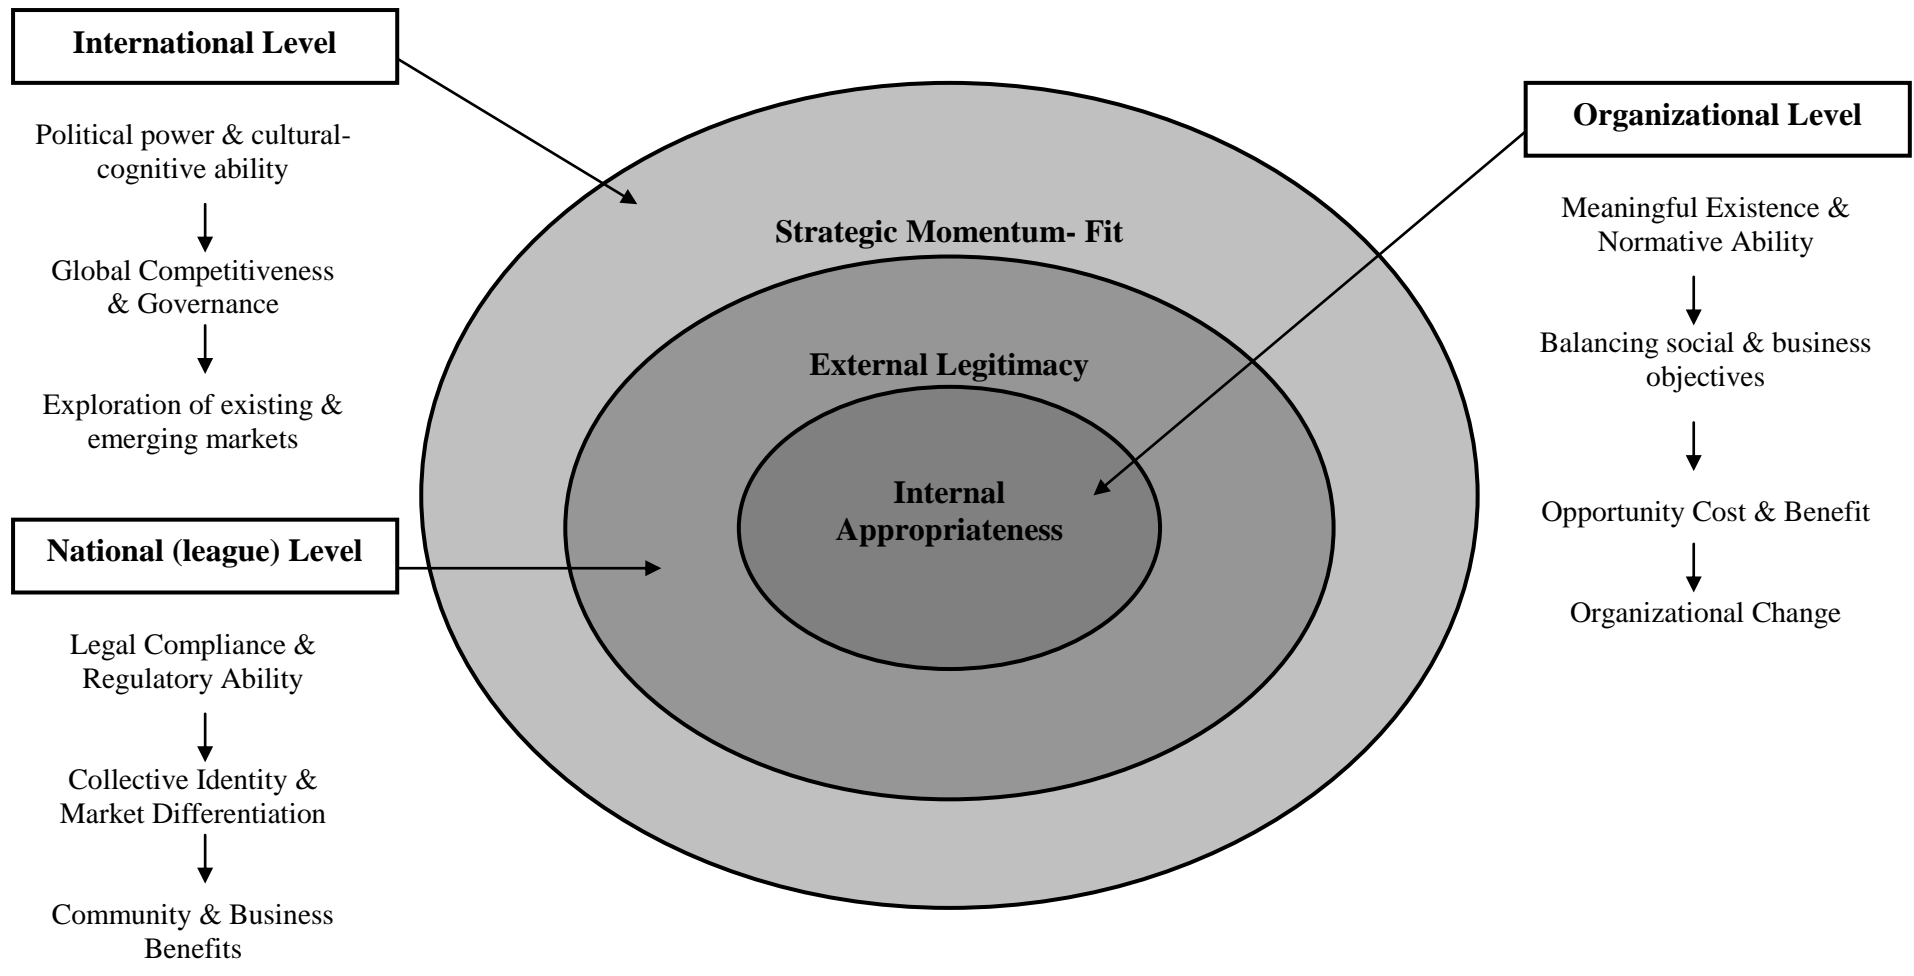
International Level

Political power & cultural-cognitive ability

Global Competitiveness & Governance

Exploration of existing & emerging markets

National (league) Level

Legal Compliance & Regulatory Ability

Collective Identity & Market Differentiation

Community & Business Benefits

Strategic Momentum- Fit

External Legitimacy

Internal Appropriateness

Organizational Level

Meaningful Existence & Normative Ability

Balancing social & business objectives

Opportunity Cost & Benefit

Organizational Change